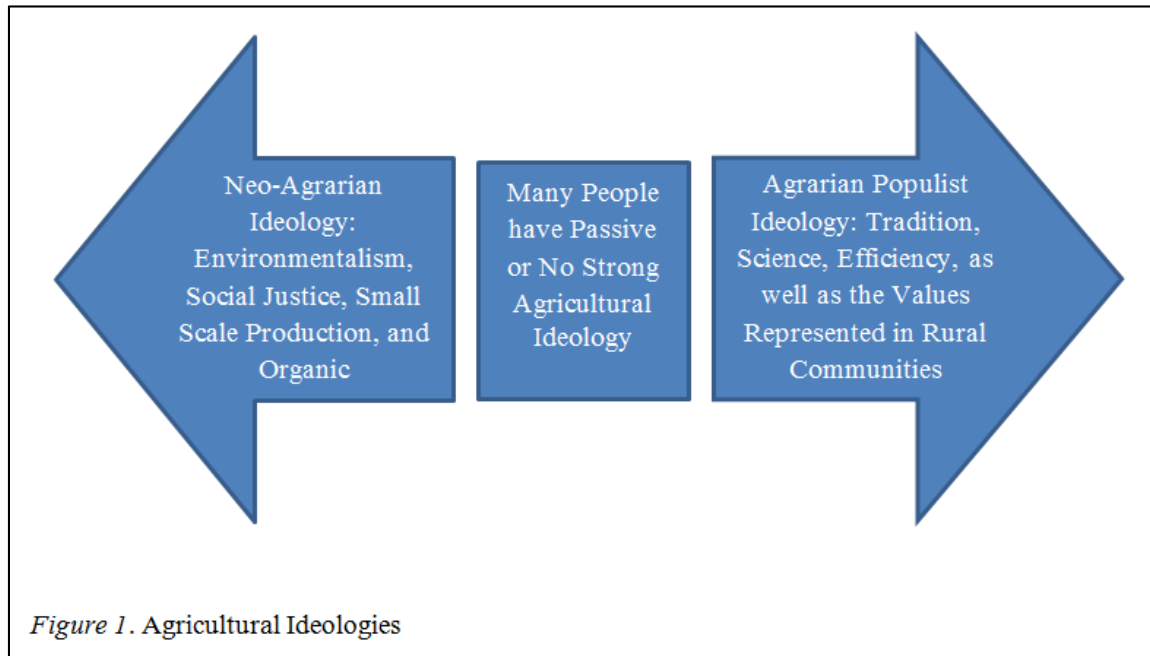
Neo-Agrarian Ideology: Environmentalism, Social Justice, Small Scale Production, and Organic

Many People have Passive or No Strong Agricultural Ideology

Agrarian Populist Ideology: Tradition, Science, Efficiency, as well as the Values Represented in Rural Communities

Figure 1. Agricultural Ideologies